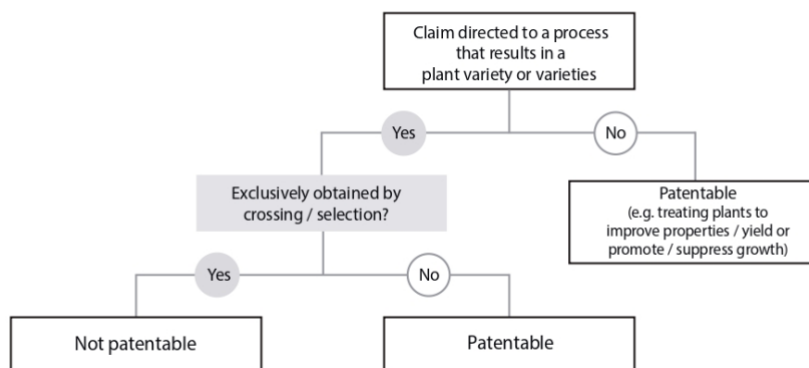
Claim directed to a process that results in a plant variety or varieties

Yes

No

Exclusively obtained by crossing / selection?

Patentable
(e.g. treating plants to improve properties / yield or promote / suppress growth)

Yes

No

Not patentable

Patentable